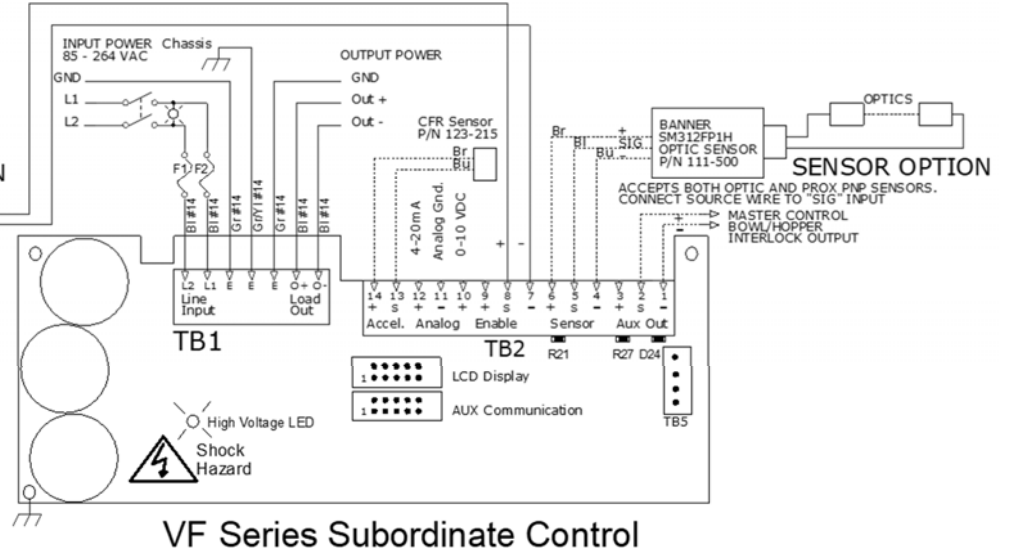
INPUT POWER 85 - 264 VAC
Chassis
GND
L1
L2
F1 F2
Bl #14
Bl #14
Gr #14
Gr/Y #14
Gr #14
Bl #14
Bl #14
OUTPUT POWER
GND
Out +
Out -
CFR Sensor P/N 123-215
Br
Bu
4-20mA
Analog Gnd.
0-10 VDC
+
-
Br
Bl
Bu
+
SIG
-
BANNER SM312FP1H OPTIC SENSOR P/N 111-500
OPTICS
SENSOR OPTION
ACCEPTS BOTH OPTIC AND PROX PNP SENSORS. CONNECT SOURCE WIRE TO "SIG" INPUT
MASTER CONTROL
BOWL/HOPPER
INTERLOCK OUTPUT
+
-
L2 L1 E E E O+ O-
Line Input
Load Out
TB1
14 13 12 11 10 9 8 7 6 5 4 3 2 1
+ S + - + + S - + S - + S -
Accel. Analog Enable Sensor Aux Out
TB2
R21
R27 D24
1
LCD Display
1
AUX Communication
TB5
High Voltage LED
Shock Hazard
VF Series Subordinate Control